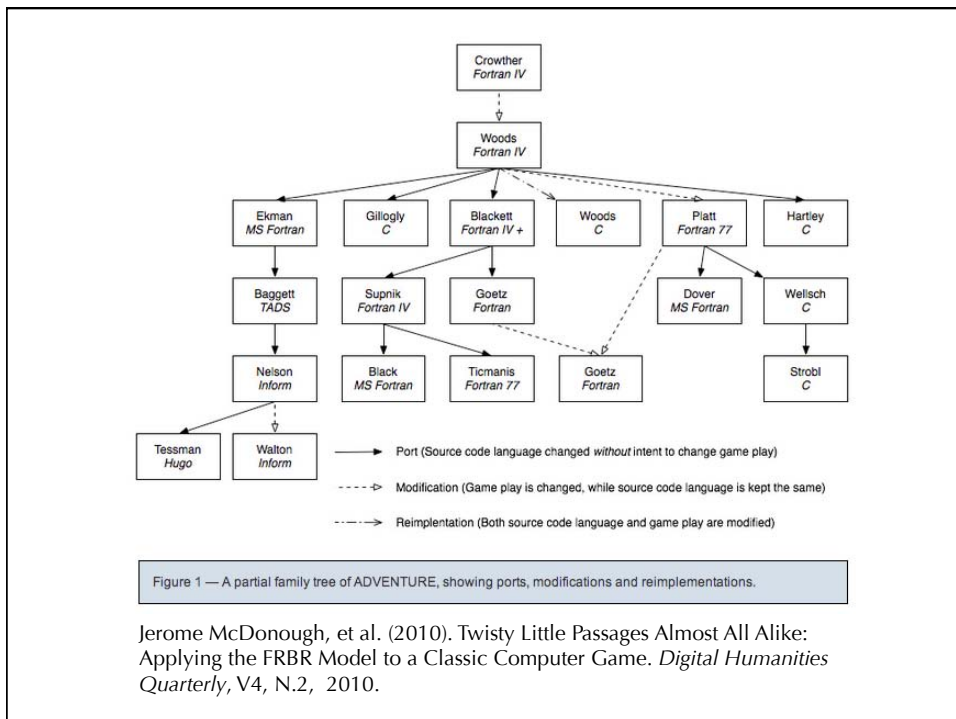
Crowther
Fortran IV

Woods
Fortran IV

Ekman
MS Fortran

Gillogly
C

Blackett
Fortran IV +

Woods
C

Platt
Fortran 77

Hartley
C

Baggett
TADS

Supnik
Fortran IV

Goetz
Fortran

Dover
MS Fortran

Wellsch
C

Nelson
Inform

Black
MS Fortran

Ticmanis
Fortran 77

Goetz
Fortran

Strobl
C

Tessman
Hugo

Walton
Inform

Port (Source code language changed *without* intent to change game play)

Modification (Game play is changed, while source code language is kept the same)

Reimplentation (Both source code language and game play are modified)

Figure 1 — A partial family tree of ADVENTURE, showing ports, modifications and reimplementations.

Jerome McDonough, et al. (2010). Twisty Little Passages Almost All Alike: Applying the FRBR Model to a Classic Computer Game. *Digital Humanities Quarterly*, V4, N.2, 2010.